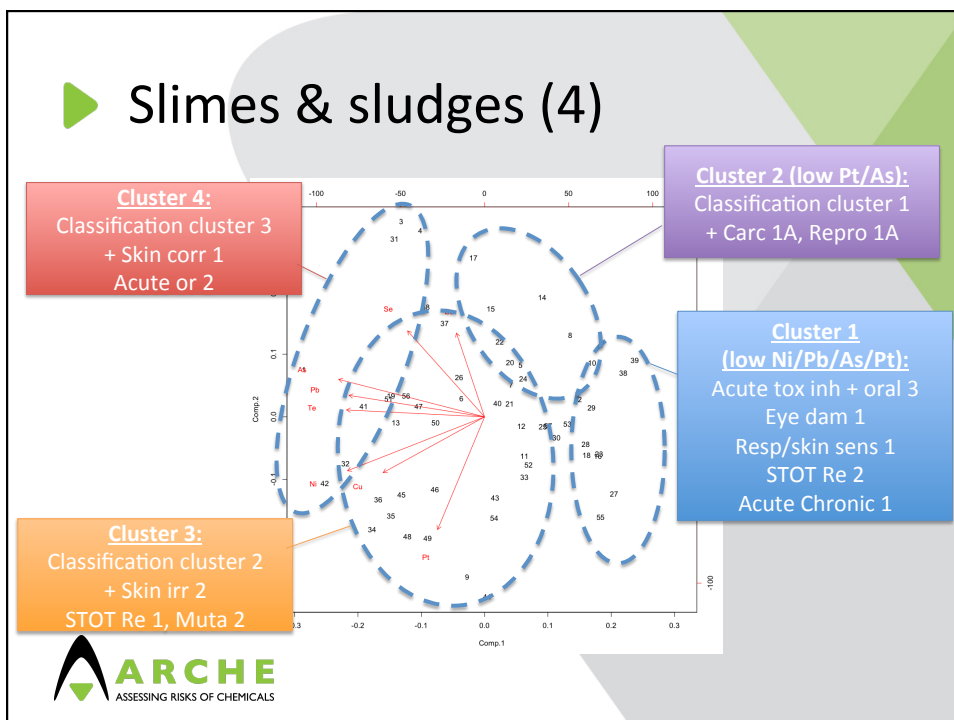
Slimes & sludges (4)

Cluster 4:
Classification cluster 3
+ Skin corr 1
Acute or 2

Cluster 2 (low Pt/As):
Classification cluster 1
+ Carc 1A, Repro 1A

Cluster 1
(low Ni/Pb/As/Pt):
Acute tox inh + oral 3
Eye dam 1
Resp/skin sens 1
STOT Re 2
Acute Chronic 1

Cluster 3:
Classification cluster 2
+ Skin irr 2
STOT Re 1, Muta 2

-100 -50 0 50 100

3 4 31 17 14 Se 37 15 8 22 10 39 38 20 5 As 26 24 Pb 19 56 Te 41 47 6 40 21 2 29 13 50 12 25 57 53 30 28 18 16 23 11 52 33 32 Ni 42 Cu 46 36 45 43 27 35 54 55 34 48 49 Pt 9

Comp.2
0.1 0.0 -0.1
-100
0.3 -0.2 -0.1 0.0 0.1 0.2 0.3
Comp.1

ARCHE
ASSESSING RISKS OF CHEMICALS